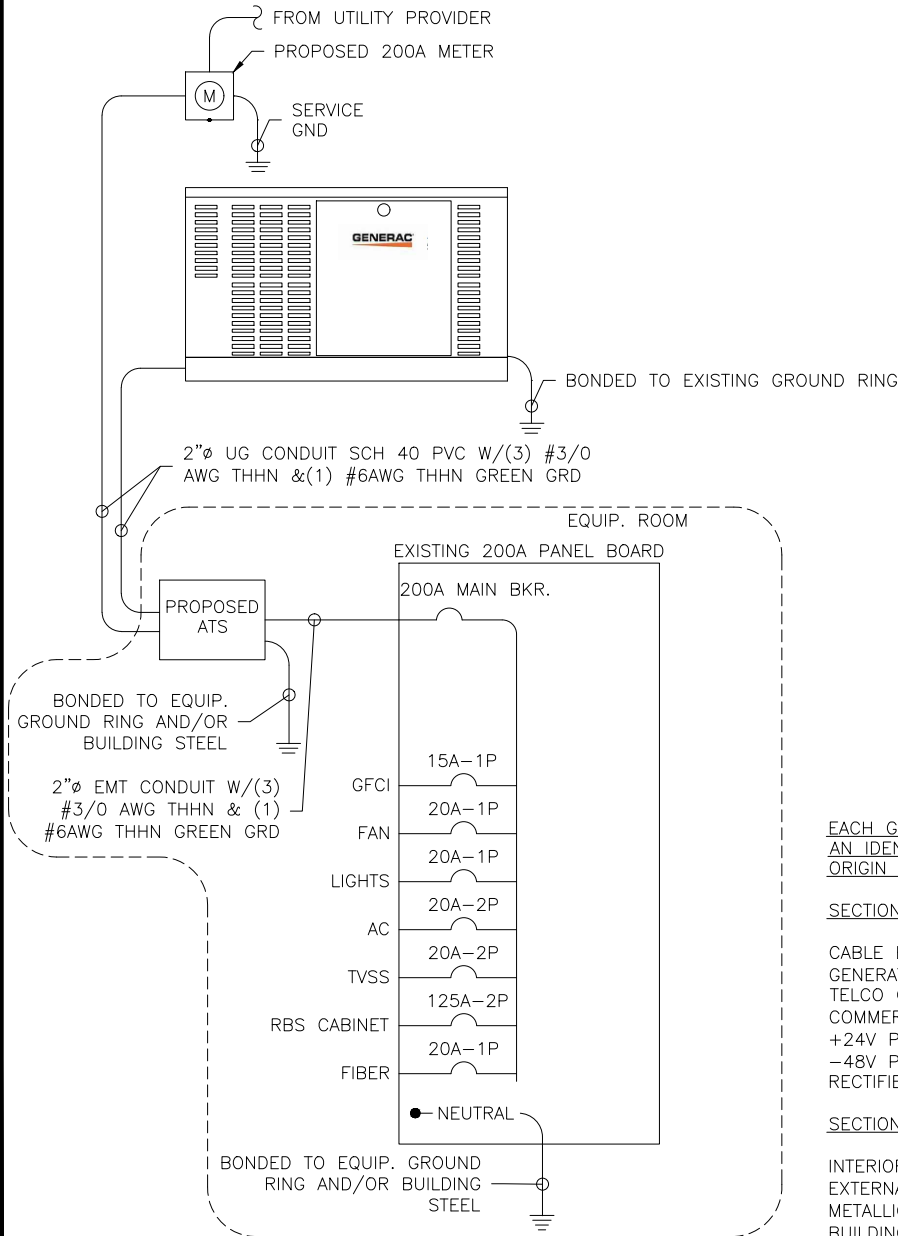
FROM UTILITY PROVIDER
PROPOSED 200A METER
M
SERVICE GND

GENERAC

BONDED TO EXISTING GROUND RING

2"ø UG CONDUIT SCH 40 PVC W/(3) #3/0 AWG THHN &(1) #6AWG THHN GREEN GRD

EQUIP. ROOM

EXISTING 200A PANEL BOARD

200A MAIN BKR.

PROPOSED ATS

BONDED TO EQUIP. GROUND RING AND/OR BUILDING STEEL

2"ø EMT CONDUIT W/(3) #3/0 AWG THHN & (1) #6AWG THHN GREEN GRD

| | |
|---|---|
| GFCI | 15A–1P |
| FAN | 20A–1P |
| LIGHTS | 20A–1P |
| AC | 20A–2P |
| TVSS | 20A–2P |
| RBS CABINET | 20A–2P |
| FIBER | 125A–2P |
| | 20A–1P |

NEUTRAL

BONDED TO EQUIP. GROUND RING AND/OR BUILDING STEEL

EACH G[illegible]
AN IDEN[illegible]
ORIGIN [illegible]

SECTION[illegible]

CABLE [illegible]
GENERA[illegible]
TELCO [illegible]
COMMER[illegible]
+24V P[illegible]
−48V P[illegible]
RECTIFIE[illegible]

SECTION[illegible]

INTERIOR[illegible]
EXTERNA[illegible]
METALLIC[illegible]
BUILDING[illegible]